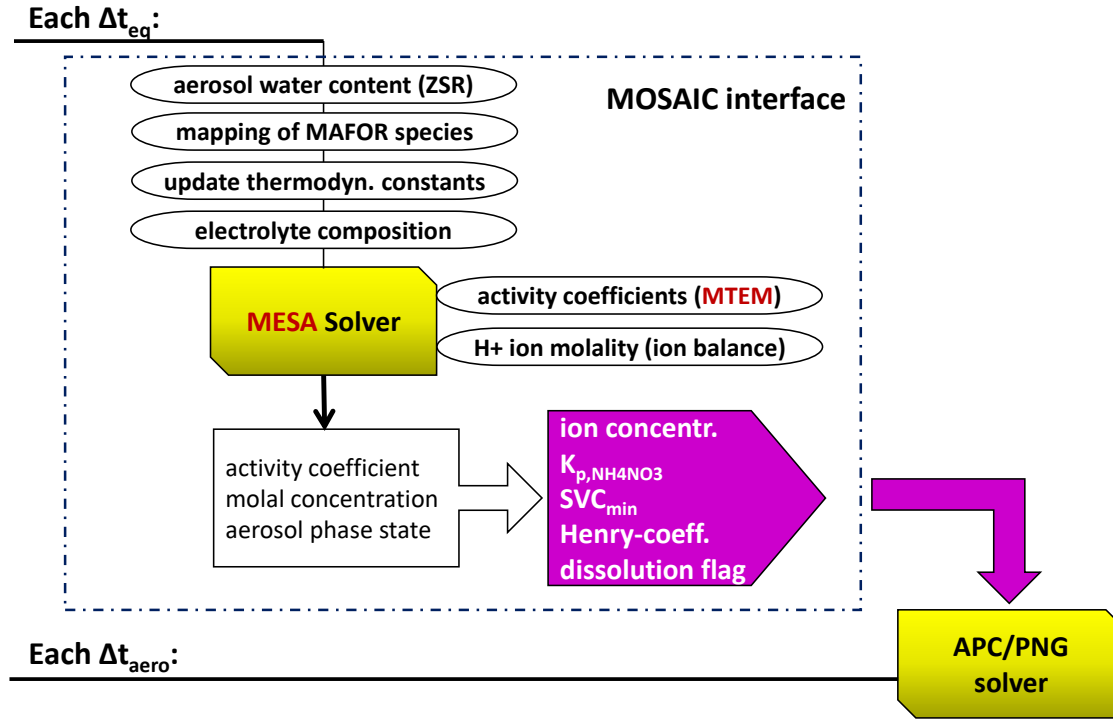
Each $\Delta t_{eq}$:

MOSAIC interface

aerosol water content (ZSR)

mapping of MAFOR species

update thermodyn. constants

electrolyte composition

MESA Solver

activity coefficients (MTEM)

H+ ion molality (ion balance)

activity coefficient
molal concentration
aerosol phase state

ion concentr.
$K_{p,NH4NO3}$
$SVC_{min}$
Henry-coeff.
dissolution flag

Each $\Delta t_{aero}$:

APC/PNG solver